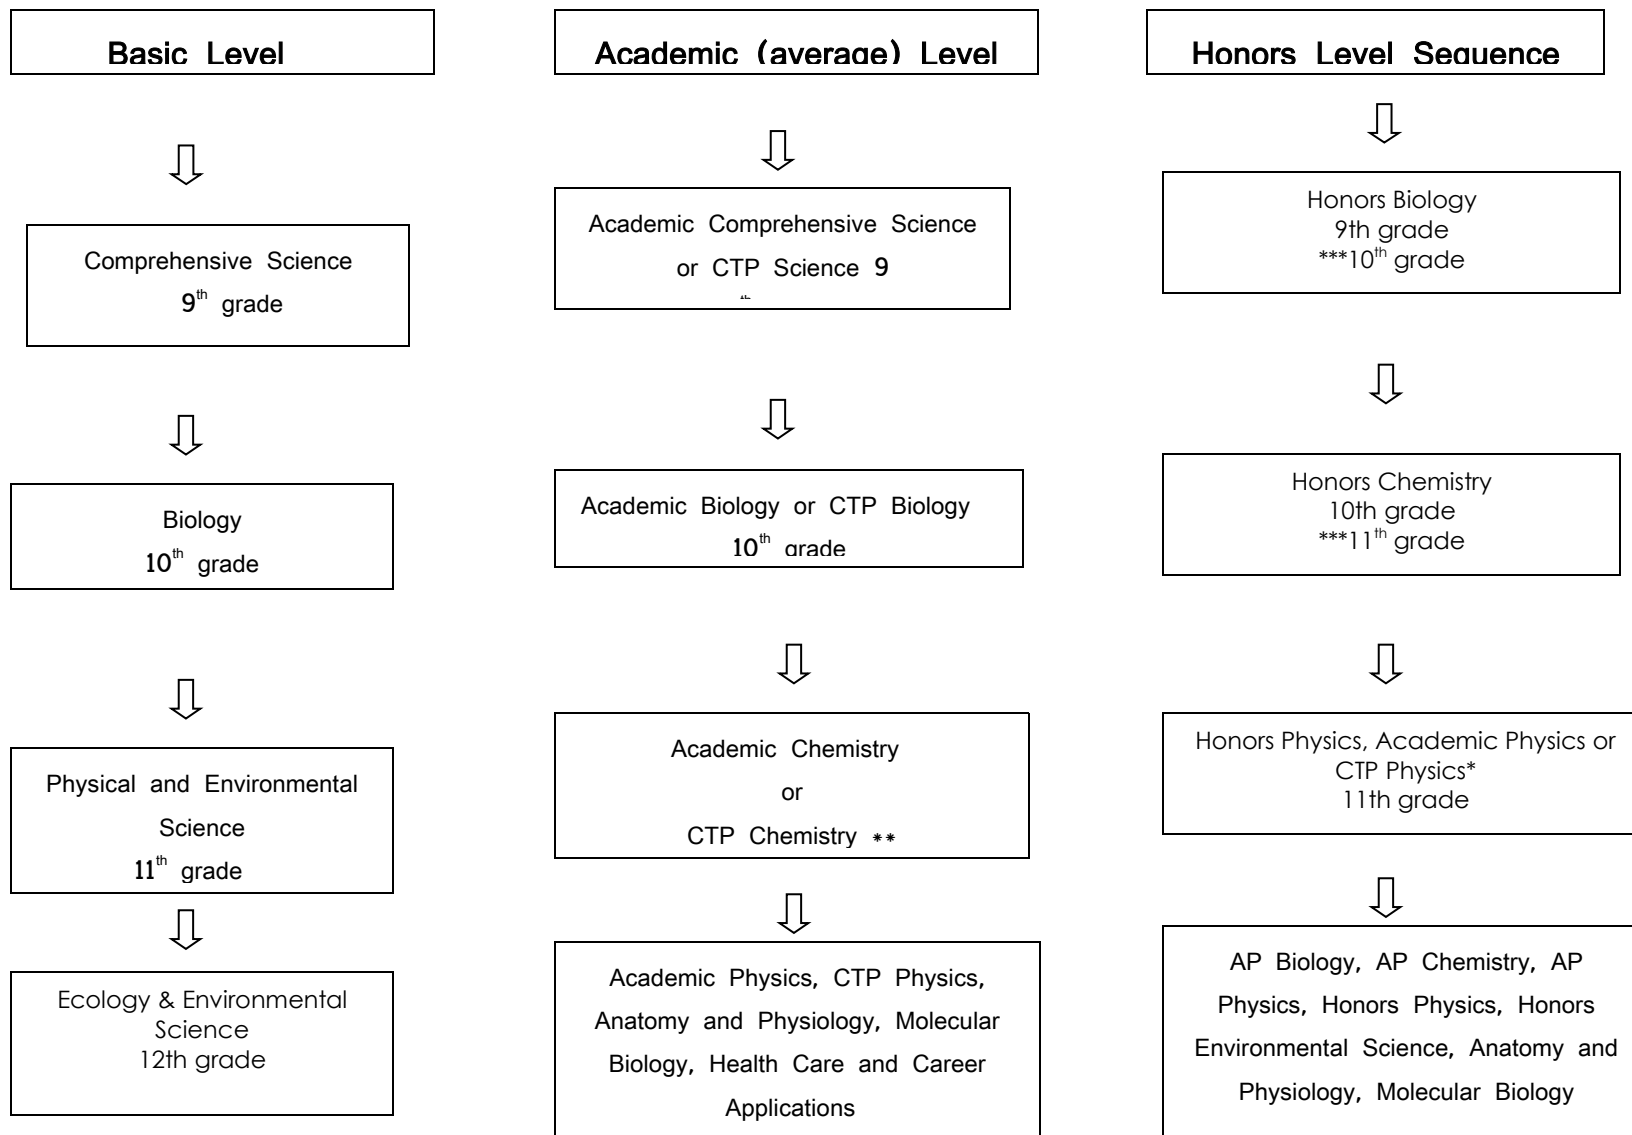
Basic Level

Comprehensive Science
$9^{th}$ grade

Biology
$10^{th}$ grade

Physical and Environmental Science
$11^{th}$ grade

Ecology & Environmental Science
12th grade

Academic (average) Level

Academic Comprehensive Science or CTP Science 9
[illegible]

Academic Biology or CTP Biology
$10^{th}$ grade

Academic Chemistry
or
CTP Chemistry **

Academic Physics, CTP Physics, Anatomy and Physiology, Molecular Biology, Health Care and Career Applications

Honors Level Sequence

Honors Biology
9th grade
***$10^{th}$ grade

Honors Chemistry
10th grade
***$11^{th}$ grade

Honors Physics, Academic Physics or CTP Physics*
11th grade

AP Biology, AP Chemistry, AP Physics, Honors Physics, Honors Environmental Science, Anatomy and Physiology, Molecular Biology